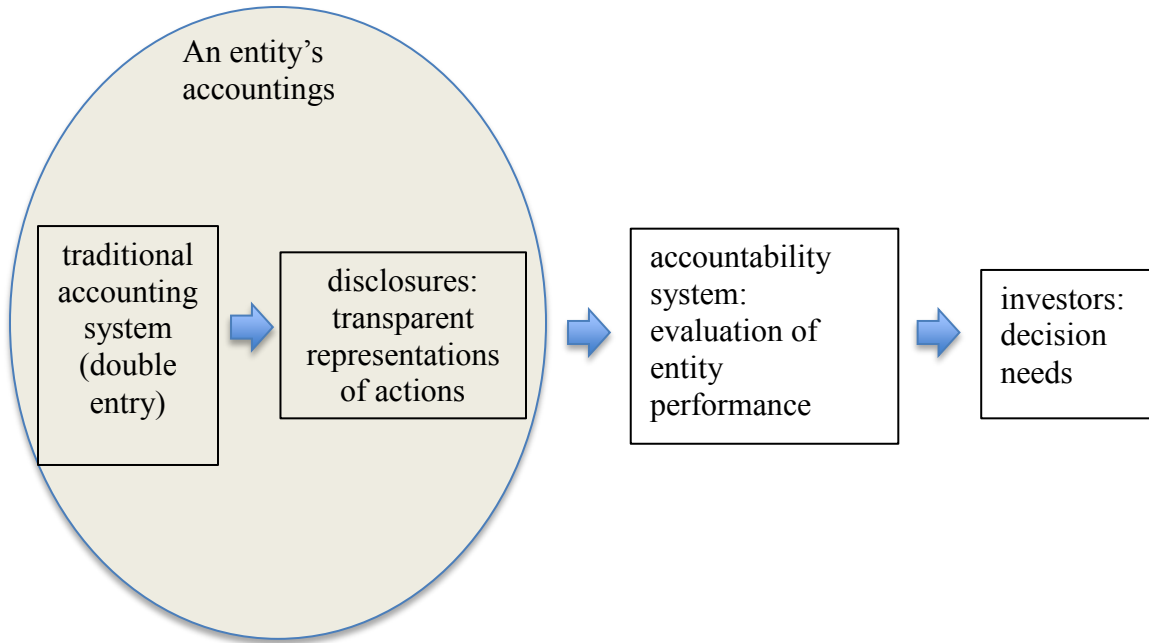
An entity's accountings

traditional accounting system (double entry)

disclosures: transparent representations of actions

accountability system: evaluation of entity performance

investors: decision needs